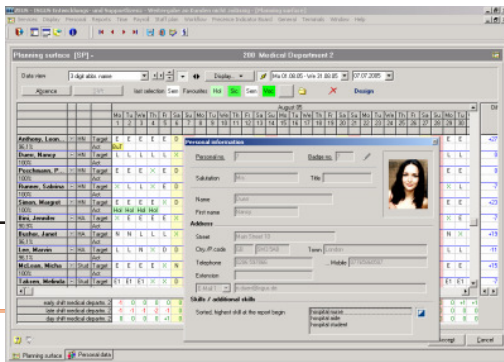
Planning surface [SP] -

200 Medical Department 2

Data view

3 digit abbr. name

Display...

Mo 01.08.05 - We 31.08.05

07.07.2005

Absence

last selection: Sen

Favourites: Hol

Sic

Sen

Vac

Design

August 05

Mo Tu We Th Fr Sa Su Mo Tu We Th Fr Sa Su Mo Tu We Th Fr Sa Su Mo Tu We Th Fr Sa Su Mo Tu We

1 2 3 4 5 6 7 8 9 10 11 12 13 14 15 16 17 18 19 20 21 22 23 24 25 26 27 28 29 30 31

Anthony, Leon... HN Target

Duerr, Nancy HN Target

Poschmann, P... HN Target

Huener, Sabine HN Target

Simon, Margret HN Target

Bas, Jennifer HN Target

Fischer, Janet HN Target

Lee, Marvin HN Target

McLean, Micha... Staff Target

Takesen, Melinda Staff Target

Act

Personal information

Personal no.

Badge no.

Salutation

Mrs

Title

Name

First name

Nancy

Address

Street

City, P. code

Town

London

Telephone

Mobile

Extension

E-Mail 1

Skills / additional skills

Sorted, highest skill at the report begin

hospital nurse

hospital nurse

hospital student

early shift medical departm...

late shift medical departm...

day shift medical departm...

Planning surface

Personal data

Dif

+27

-1

+5

-7

+23

-5

+15

+11

+5

-1